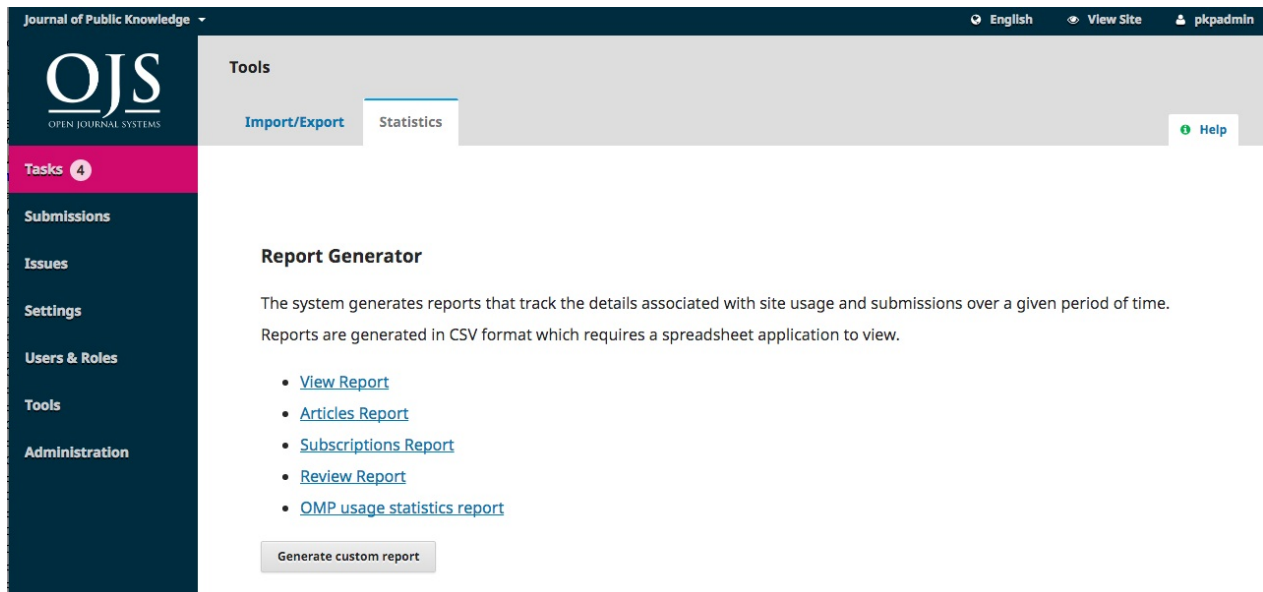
Journal of Public Knowledge

English View Site pkpadmin

OJS
OPEN JOURNAL SYSTEMS

Tools

Import/Export Statistics

Help

Tasks 4

Submissions

Issues

Settings

Users & Roles

Tools

Administration

Report Generator

The system generates reports that track the details associated with site usage and submissions over a given period of time. Reports are generated in CSV format which requires a spreadsheet application to view.

- View Report
- Articles Report
- Subscriptions Report
- Review Report
- OMP usage statistics report

Generate custom report